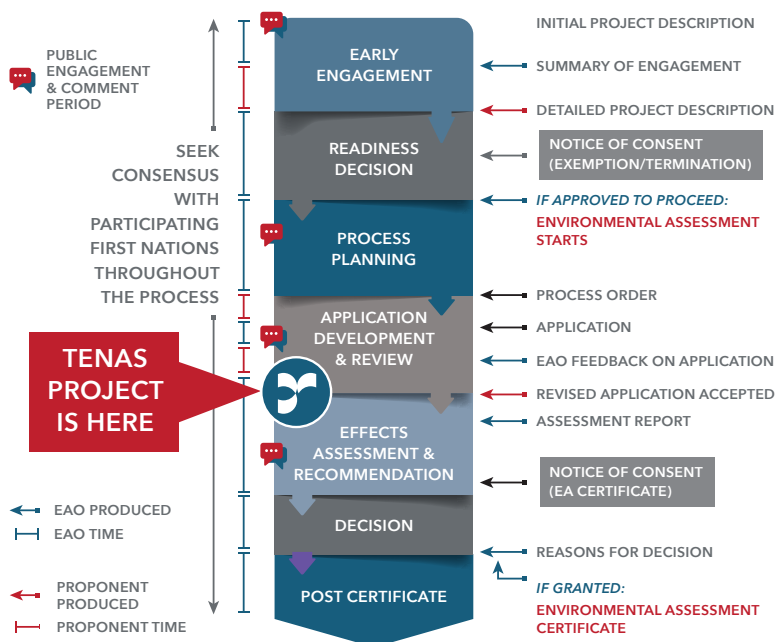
PUBLIC ENGAGEMENT & COMMENT PERIOD

SEEK CONSENSUS WITH PARTICIPATING FIRST NATIONS THROUGHOUT THE PROCESS

TENAS PROJECT IS HERE

EARLY ENGAGEMENT

READINESS DECISION

PROCESS PLANNING

APPLICATION DEVELOPMENT & REVIEW

EFFECTS ASSESSMENT & RECOMMENDATION

DECISION

POST CERTIFICATE

INITIAL PROJECT DESCRIPTION

SUMMARY OF ENGAGEMENT

DETAILED PROJECT DESCRIPTION

NOTICE OF CONSENT (EXEMPTION/TERMINATION)

IF APPROVED TO PROCEED: ENVIRONMENTAL ASSESSMENT STARTS

PROCESS ORDER

APPLICATION

EAO FEEDBACK ON APPLICATION

REVISED APPLICATION ACCEPTED

ASSESSMENT REPORT

NOTICE OF CONSENT (EA CERTIFICATE)

REASONS FOR DECISION

IF GRANTED: ENVIRONMENTAL ASSESSMENT CERTIFICATE

EAO PRODUCED

EAO TIME

PROPONENT PRODUCED

PROPONENT TIME